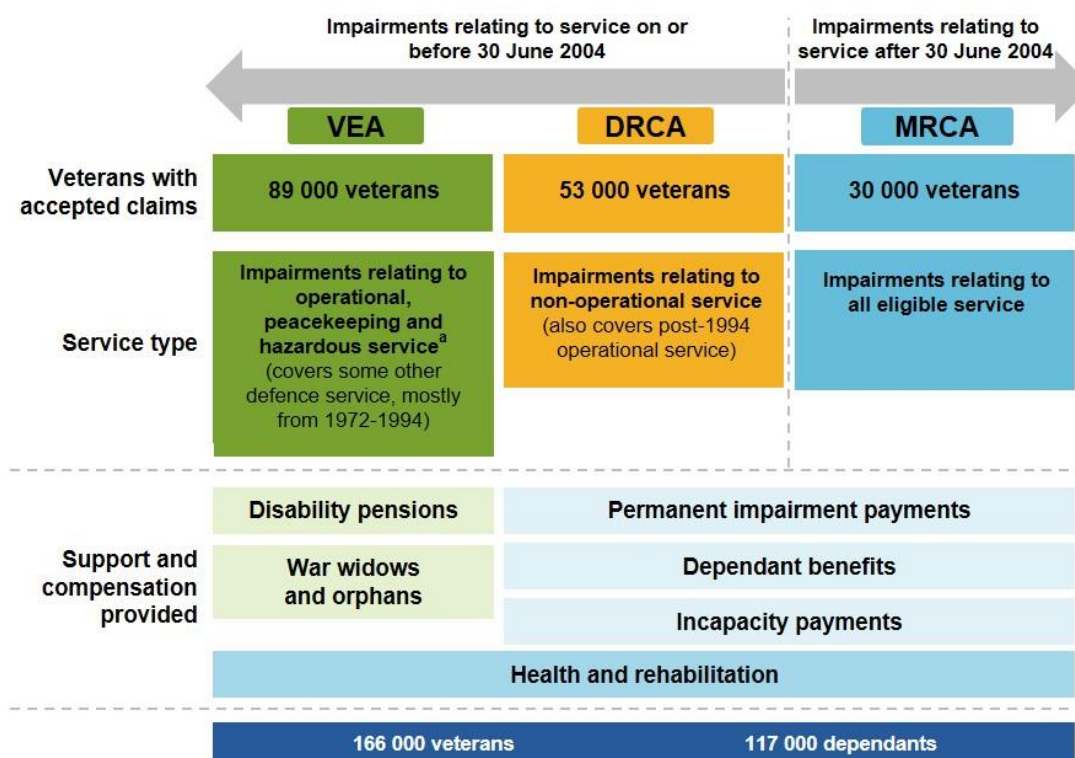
Impairments relating to service on or before 30 June 2004

Impairments relating to service after 30 June 2004

VEA

DRCA

MRCA

Veterans with accepted claims

89 000 veterans

53 000 veterans

30 000 veterans

Service type

Impairments relating to operational, peacekeeping and hazardous service$^{a}$ (covers some other defence service, mostly from 1972-1994)

Impairments relating to non-operational service (also covers post-1994 operational service)

Impairments relating to all eligible service

Support and compensation provided

Disability pensions

War widows and orphans

Permanent impairment payments

Dependant benefits

Incapacity payments

Health and rehabilitation

166 000 veterans

117 000 dependants